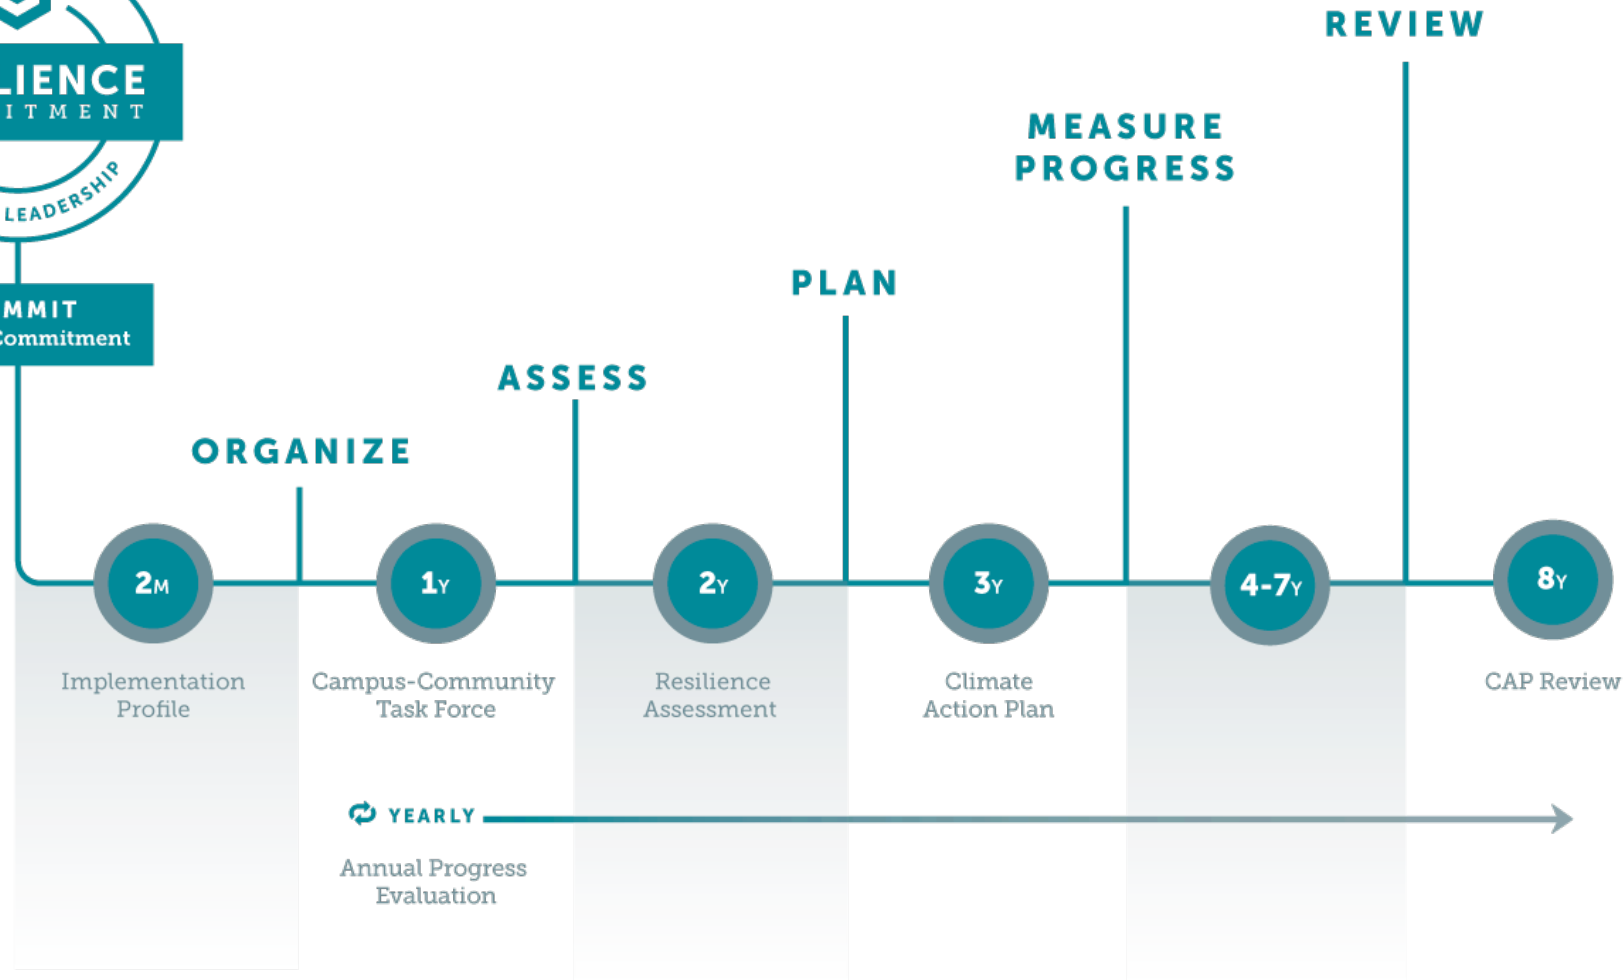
LIENCE
ITMENT
LEADERSHIP

MMIT
Commitment

REVIEW

MEASURE PROGRESS

PLAN

ASSESS

ORGANIZE

2M
Implementation Profile

1Y
Campus-Community Task Force

2Y
Resilience Assessment

3Y
Climate Action Plan

4-7Y

8Y
CAP Review

YEARLY
Annual Progress Evaluation